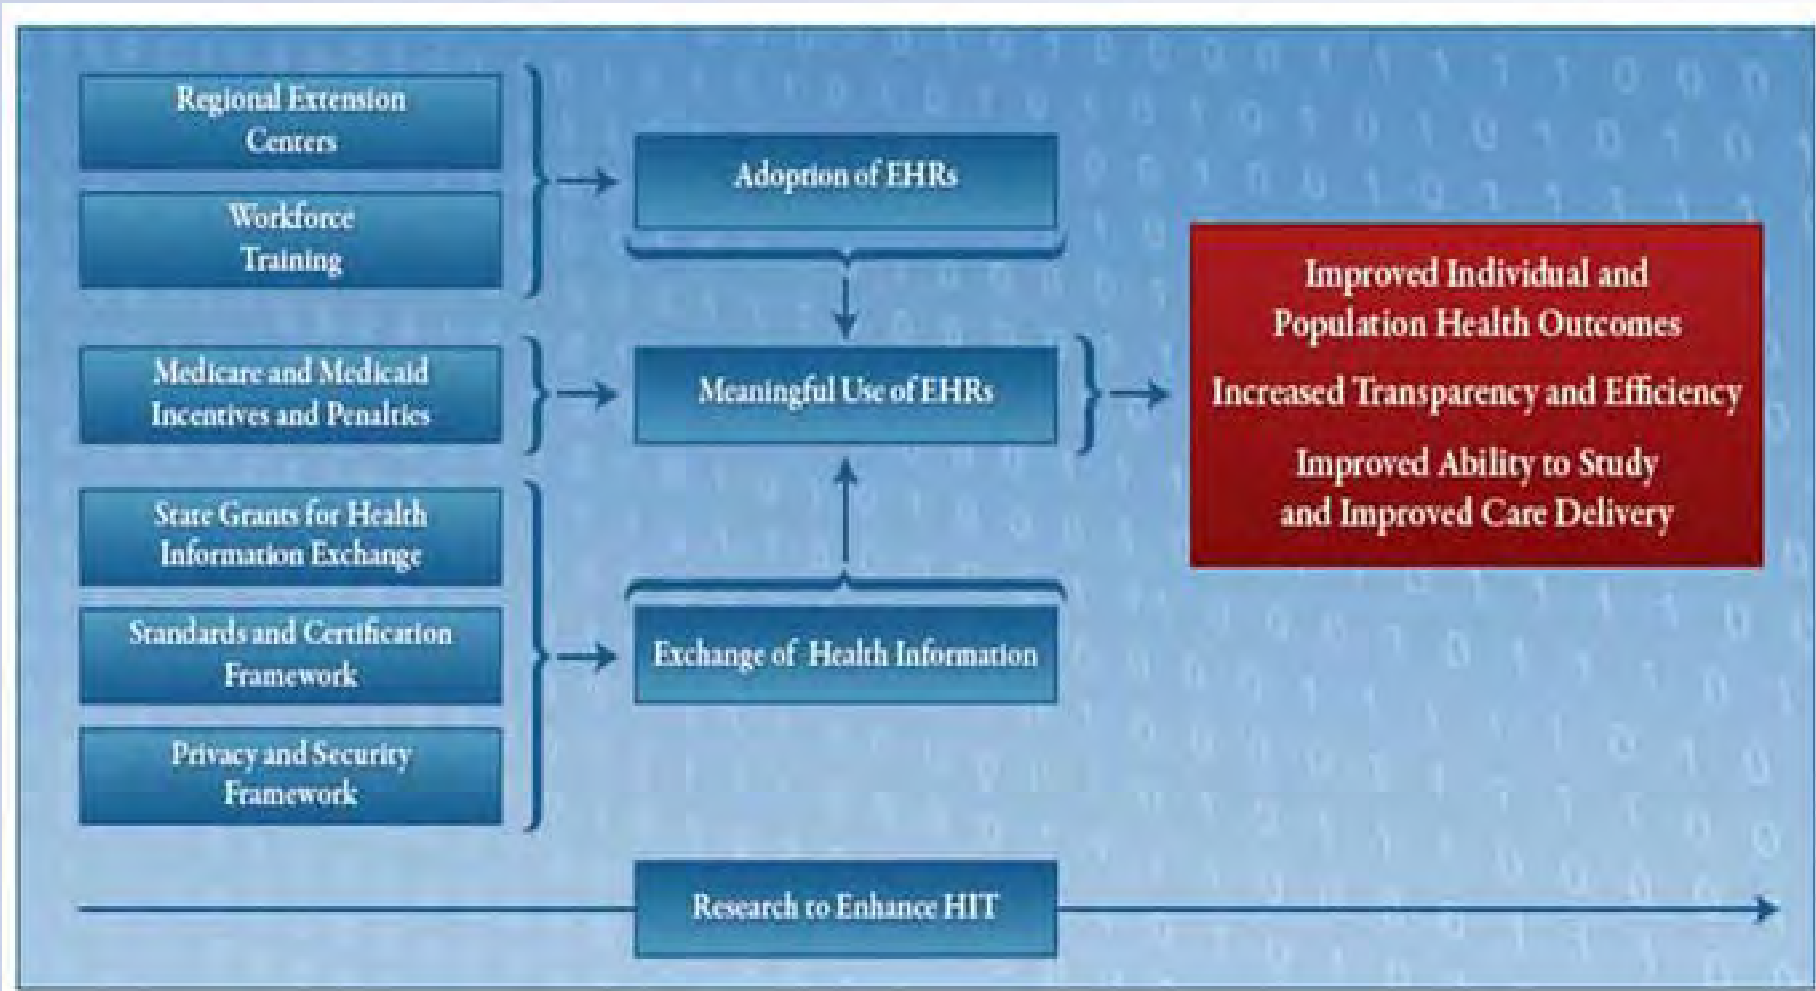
Regional Extension Centers

Workforce Training

Adoption of EHRs

Medicare and Medicaid Incentives and Penalties

Meaningful Use of EHRs

State Grants for Health Information Exchange

Standards and Certification Framework

Privacy and Security Framework

Exchange of Health Information

Improved Individual and Population Health Outcomes

Increased Transparency and Efficiency

Improved Ability to Study and Improved Care Delivery

Research to Enhance HIT